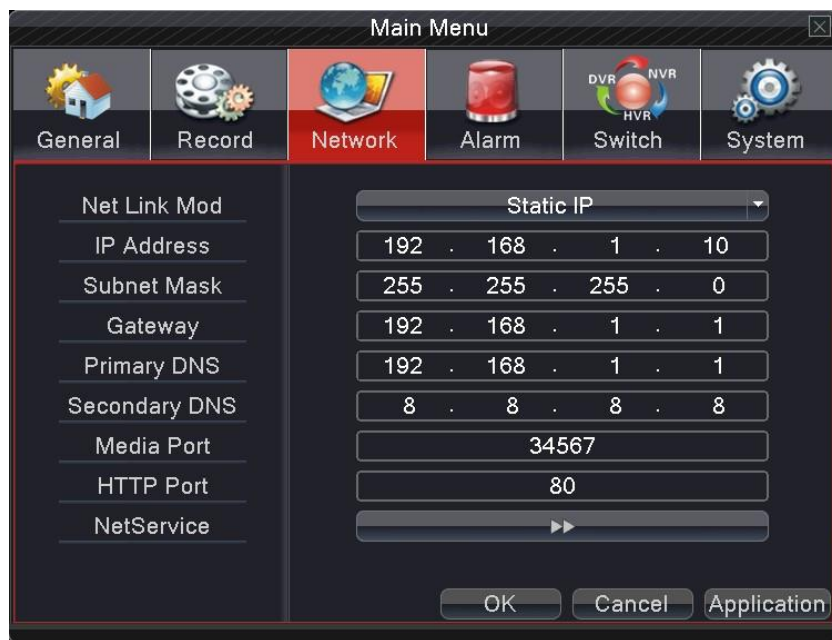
Main Menu

DVR NVR HVR

General Record Network Alarm Switch System

| | |
|---|---|
| Net Link Mod | Static IP |
| IP Address | 192 . 168 . 1 . 10 |
| Subnet Mask | 255 . 255 . 255 . 0 |
| Gateway | 192 . 168 . 1 . 1 |
| Primary DNS | 192 . 168 . 1 . 1 |
| Secondary DNS | 8 . 8 . 8 . 8 |
| Media Port | 34567 |
| HTTP Port | 80 |
| NetService | ►► |

OK Cancel Application